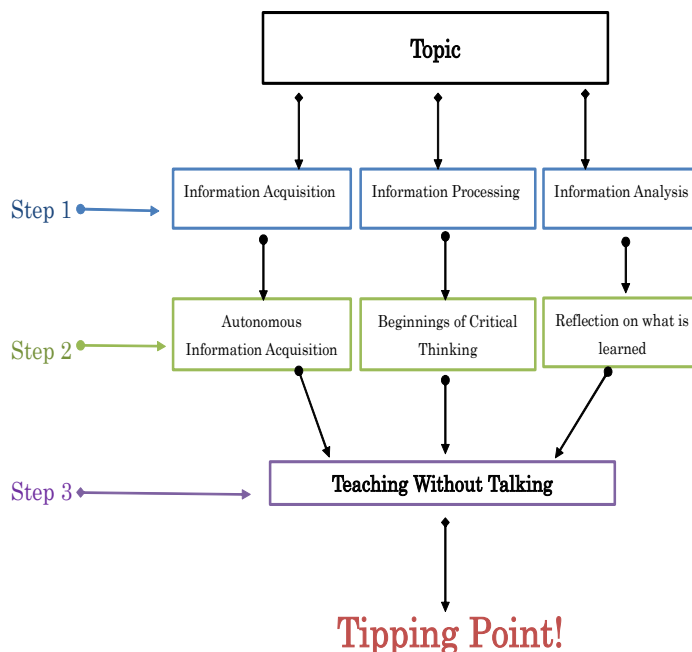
Topic

Step 1

Information Acquisition

Information Processing

Information Analysis

Step 2

Autonomous Information Acquisition

Beginnings of Critical Thinking

Reflection on what is learned

Step 3

Teaching Without Talking

Tipping Point!